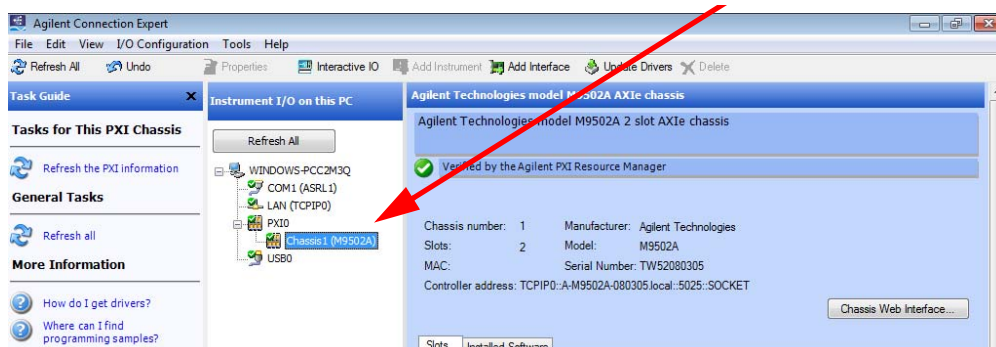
Agilent Connection Expert

File Edit View I/O Configuration Tools Help

Refresh All Undo Properties Interactive IO Add Instrument Add Interface Update Drivers Delete

Task Guide

Tasks for This PXI Chassis

Refresh the PXI information

General Tasks

Refresh all

More Information

How do I get drivers?

Where can I find programming samples?

Instrument I/O on this PC

Refresh All

WINDOWS-PCC2M3Q
COM1 (ASRL1)
LAN (TCPIP0)
PXI0
Chassis1 (M9502A)
USB0

Agilent Technologies model M9502A AXIe chassis

Agilent Technologies model M9502A 2 slot AXIe chassis

Verified by the Agilent PXI Resource Manager

Chassis number: 1
Slots: 2
MAC:
Controller address: TCPIP0::A-M9502A-080305.local::5025::SOCKET

Manufacturer: Agilent Technologies
Model: M9502A
Serial Number: TW52080305

Chassis Web Interface...

Slots Installed Software